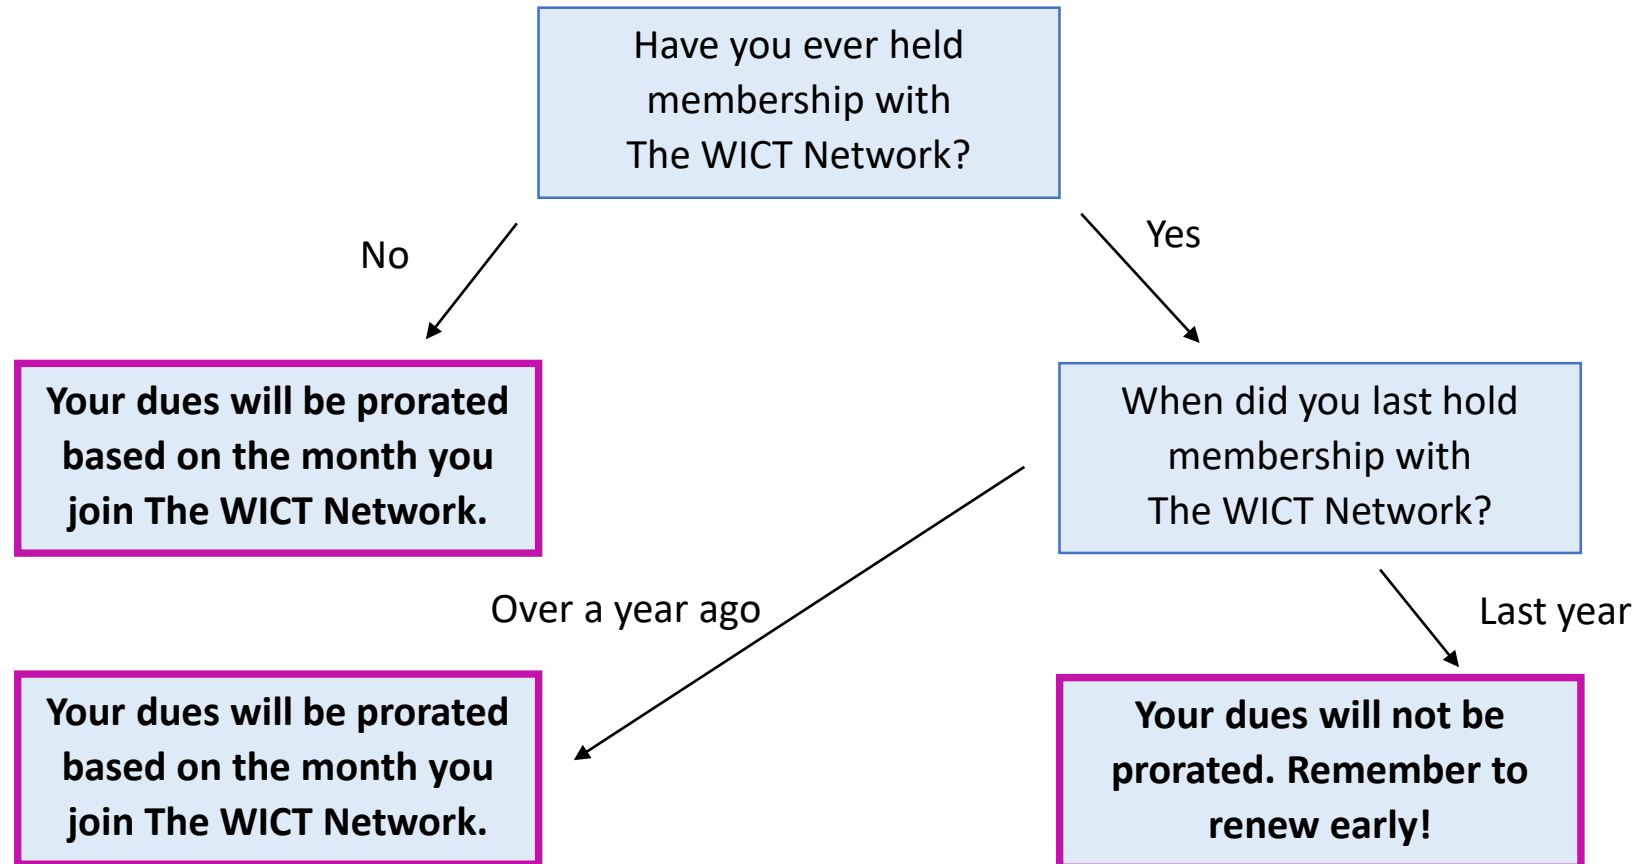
Have you ever held membership with The WICT Network?

No

Yes

Your dues will be prorated based on the month you join The WICT Network.

When did you last hold membership with The WICT Network?

Over a year ago

Last year

Your dues will be prorated based on the month you join The WICT Network.

Your dues will not be prorated. Remember to renew early!